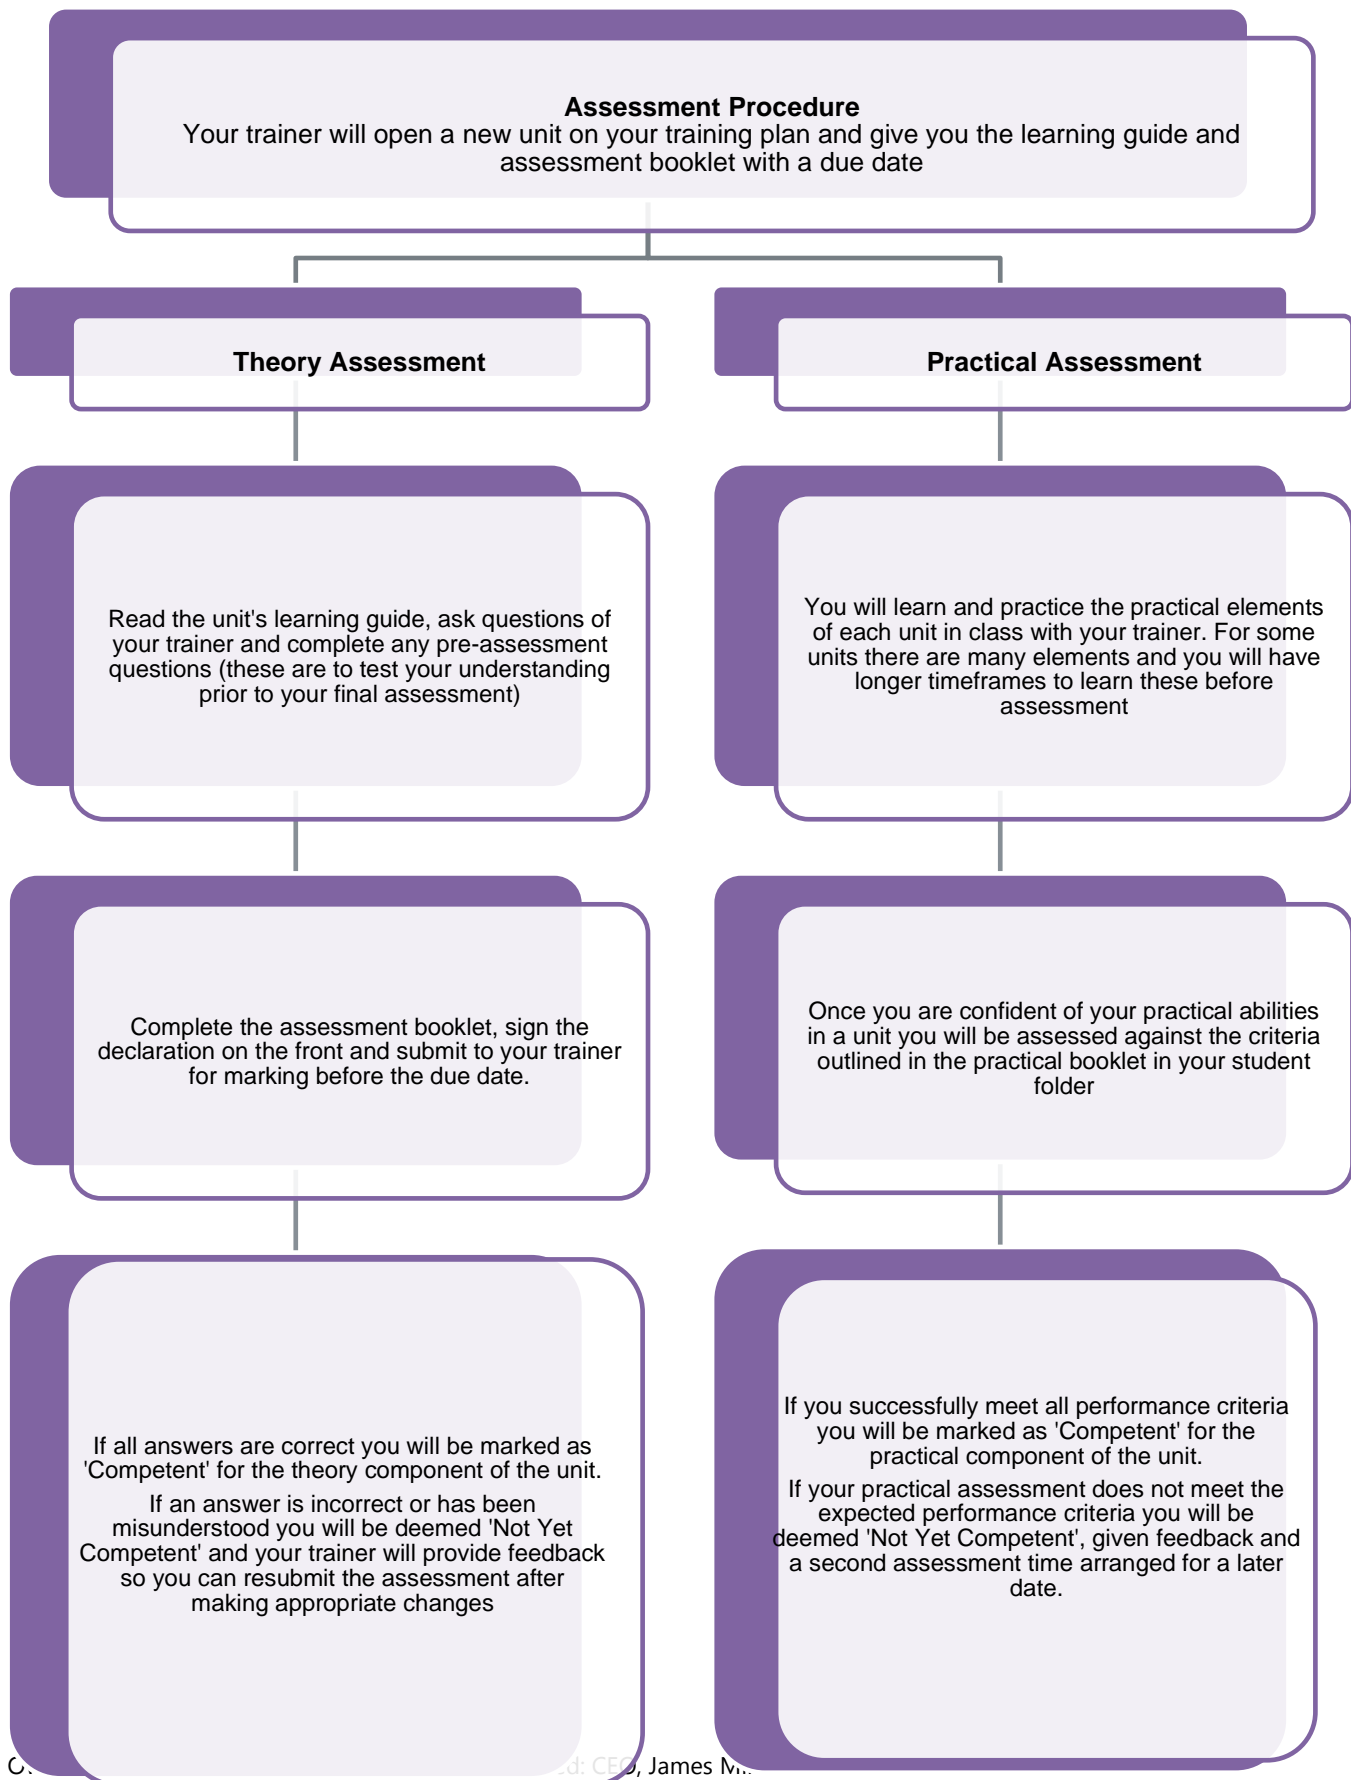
**Assessment Procedure**
Your trainer will open a new unit on your training plan and give you the learning guide and assessment booklet with a due date

**Theory Assessment**

**Practical Assessment**

Read the unit's learning guide, ask questions of your trainer and complete any pre-assessment questions (these are to test your understanding prior to your final assessment)

You will learn and practice the practical elements of each unit in class with your trainer. For some units there are many elements and you will have longer timeframes to learn these before assessment

Complete the assessment booklet, sign the declaration on the front and submit to your trainer for marking before the due date.

Once you are confident of your practical abilities in a unit you will be assessed against the criteria outlined in the practical booklet in your student folder

If all answers are correct you will be marked as 'Competent' for the theory component of the unit.

If an answer is incorrect or has been misunderstood you will be deemed 'Not Yet Competent' and your trainer will provide feedback so you can resubmit the assessment after making appropriate changes

If you successfully meet all performance criteria you will be marked as 'Competent' for the practical component of the unit.

If your practical assessment does not meet the expected performance criteria you will be deemed 'Not Yet Competent', given feedback and a second assessment time arranged for a later date.

C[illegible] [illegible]d: CEO, James M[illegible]